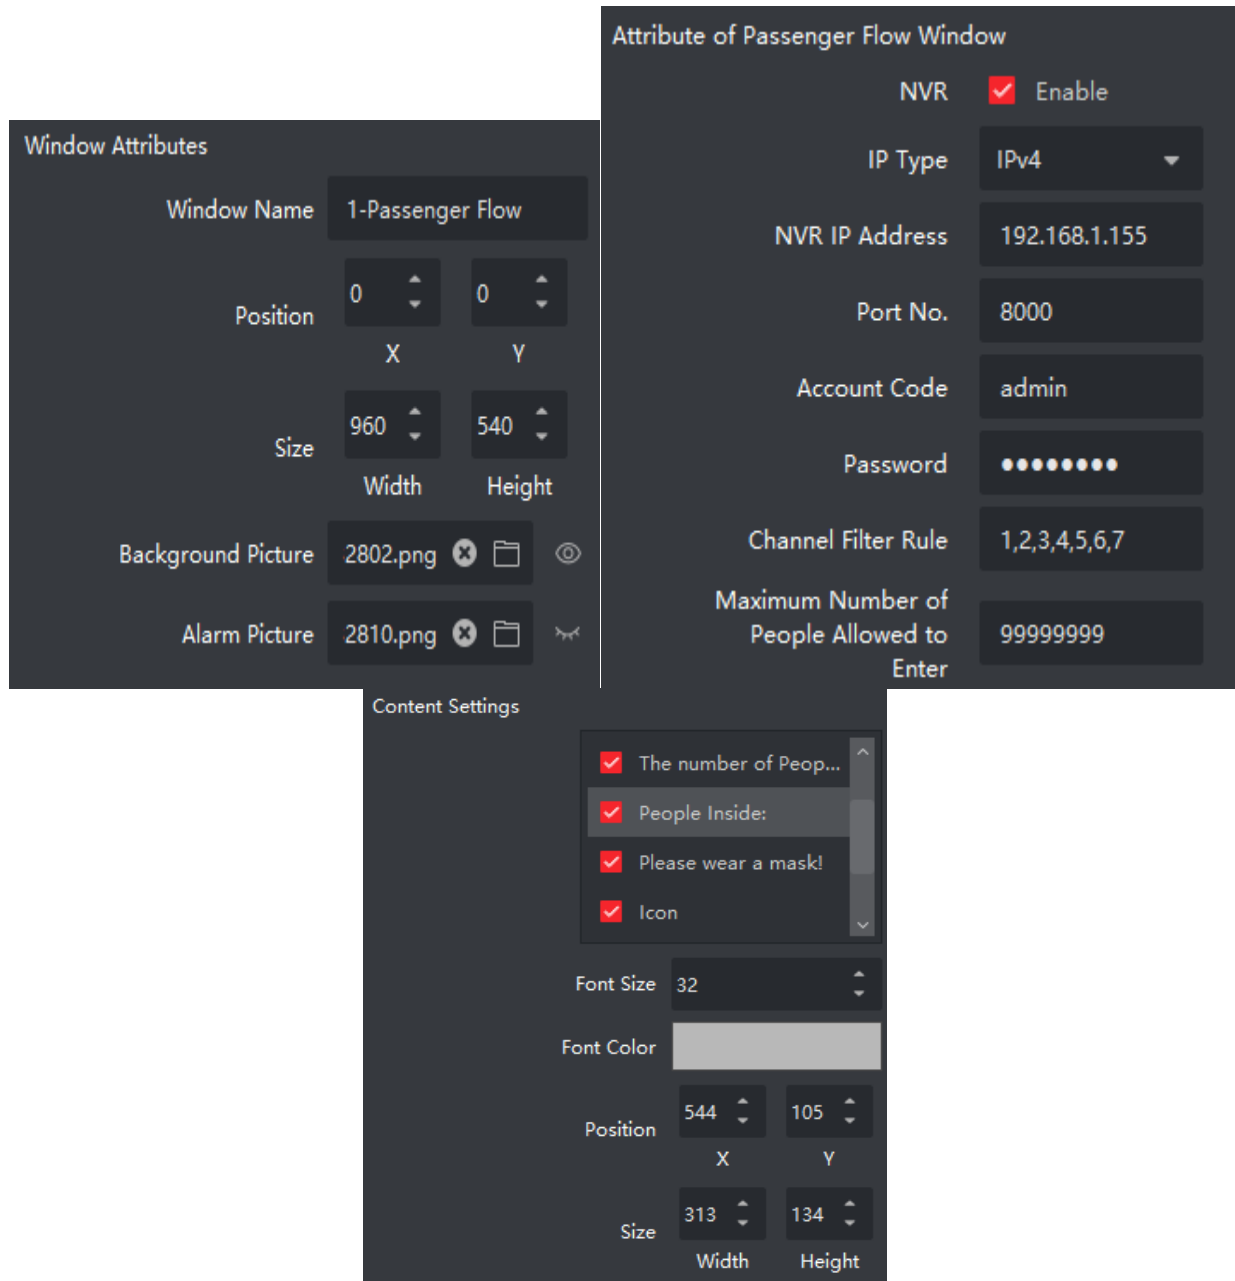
Window Attributes

Window Name 1-Passenger Flow

Position 0 0
X Y

Size 960 540
Width Height

Background Picture 2802.png

Alarm Picture 2810.png

Attribute of Passenger Flow Window

NVR Enable

IP Type IPv4

NVR IP Address 192.168.1.155

Port No. 8000

Account Code admin

Password ●●●●●●●●●

Channel Filter Rule 1,2,3,4,5,6,7

Maximum Number of People Allowed to Enter 99999999

Content Settings

The number of Peop...
People Inside:
Please wear a mask!
Icon

Font Size 32

Font Color

Position 544 105
X Y

Size 313 134
Width Height